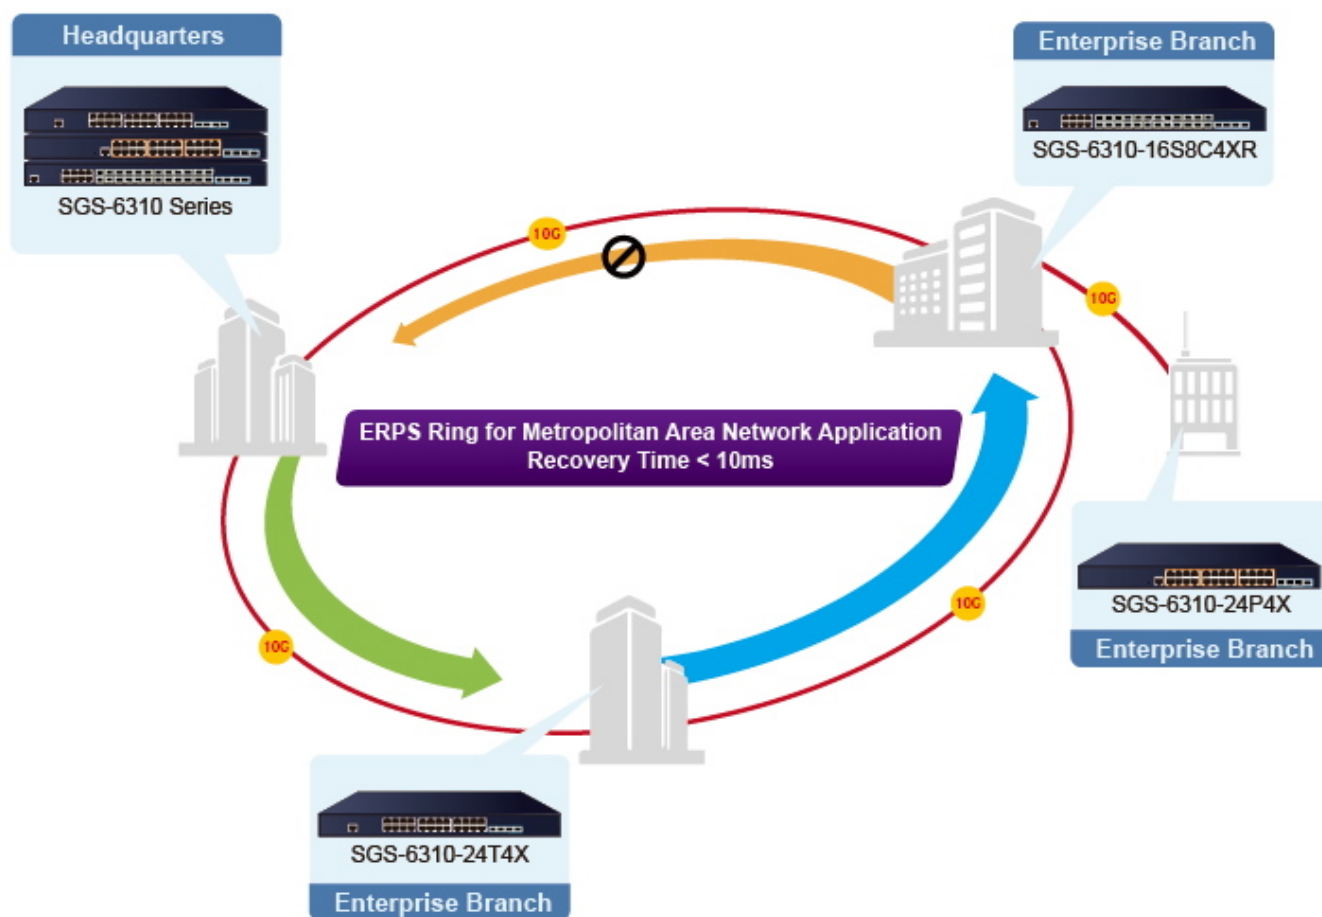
Headquarters
SGS-6310 Series

Enterprise Branch
SGS-6310-16S8C4XR

10G

10G

ERPS Ring for Metropolitan Area Network Application
Recovery Time < 10ms

SGS-6310-24P4X
Enterprise Branch

10G

10G

SGS-6310-24T4X
Enterprise Branch